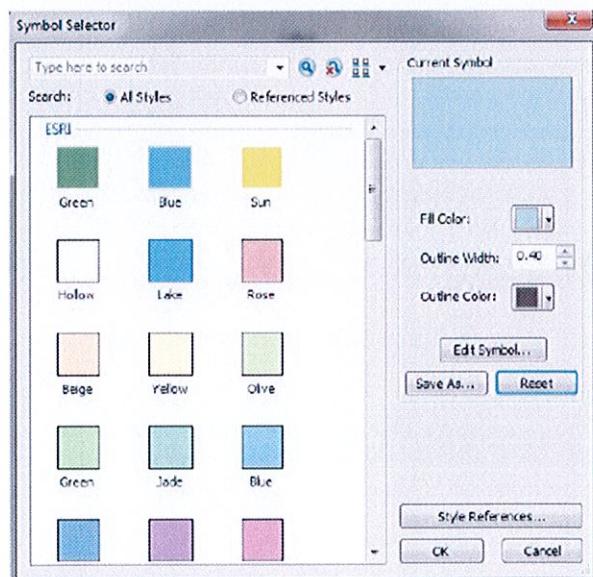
Symbol Selector

Type here to search

Search: All Styles Referenced Styles

ESRI

Green Blue Sun

Holow Lake Rose

Beige Yellow Olive

Green Jade Blue

Current Symbol

Fill Color:

Outline Width: 0.40

Outline Color:

Edit Symbol...

Save As... Reset

Style References...

OK Cancel